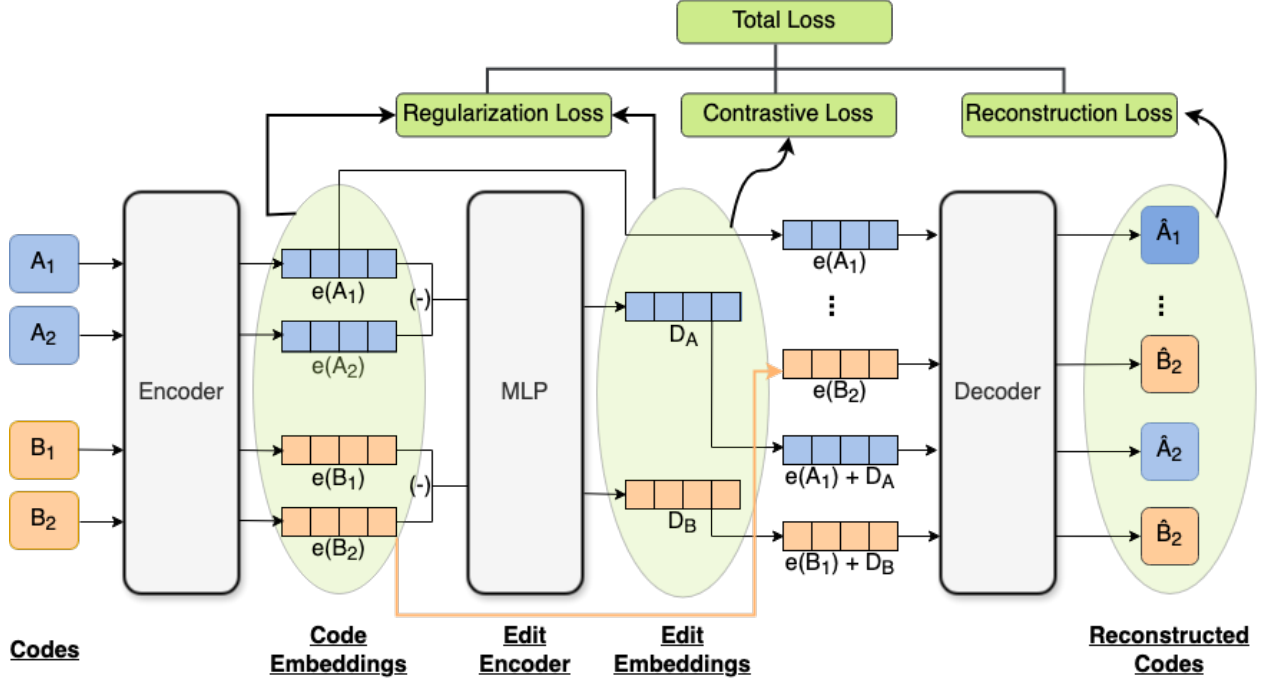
Total Loss

Regularization Loss

Contrastive Loss

Reconstruction Loss

$A_1$

$A_2$

$B_1$

$B_2$

Encoder

$e(A_1)$

(-)

$e(A_2)$

$e(B_1)$

(-)

$e(B_2)$

MLP

$D_A$

$D_B$

$e(A_1)$

⋮

$e(B_2)$

$e(A_1) + D_A$

$e(B_1) + D_B$

Decoder

$\hat{A}_1$

⋮

$\hat{B}_2$

$\hat{A}_2$

$\hat{B}_2$

Codes

Code Embeddings

Edit Encoder

Edit Embeddings

Reconstructed Codes